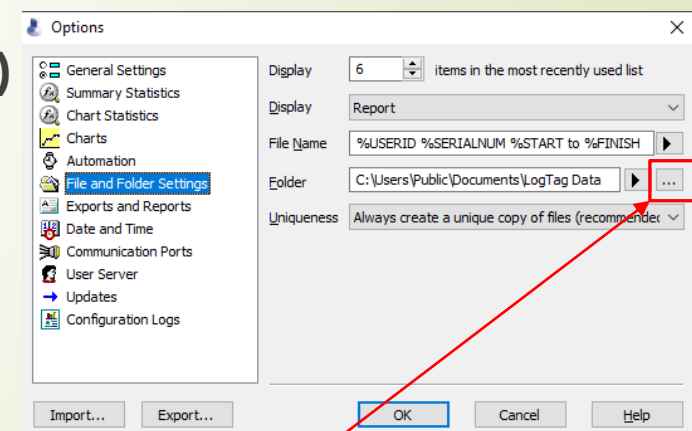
Options

General Settings
Summary Statistics
Chart Statistics
Charts
Automation
File and Folder Settings
Exports and Reports
Date and Time
Communication Ports
User Server
Updates
Configuration Logs

Display 6 items in the most recently used list
Display Report
File Name %USERID %SERIALNUM %START to %FINISH
Folder C:\Users\Public\Documents\LogTag Data ...
Uniqueness Always create a unique copy of files (recommendec

Import... Export... OK Cancel Help